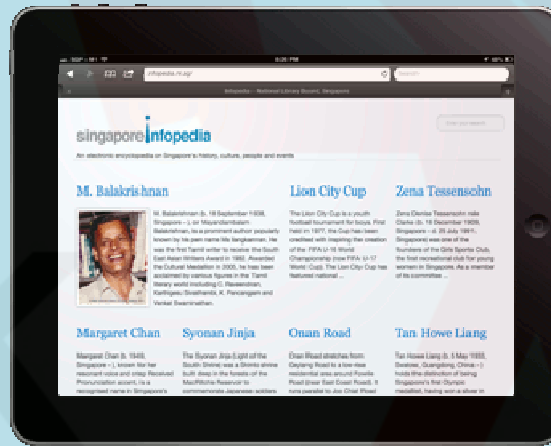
6:26 PM

infopedia.nl.sg/

Infopedia – National Library Board, Singapore

singapore infopedia

An electronic encyclopedia on Singapore's history, culture, people and events

M. Balakrishnan

M. Balakrishnan (b. 18 September 1938, Singapore – ), or Mayandambalam Balakrishnan, is a prominent author popularly known by his pen name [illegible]. He was the first Tamil writer to receive the South East Asian Writers Award in 1982. Awarded the Cultural Medallion in 2005, he has been acclaimed by various figures in the Tamil literary world including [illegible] and Venkat Swaminathan.

Lion City Cup

The Lion City Cup is a youth football tournament for boys. First held in 1977, the Cup has been credited with inspiring the creation of the FIFA U-16 World Championship (now FIFA U-17 World Cup). The Lion City Cup has featured national ...

Zena Tessensohn

Zena Dionise Tessensohn née Clarke (b. 18 December 1925, Singapore – d. 25 July 1981, Singapore) was one of the founders of the Girls Sports Club, the first recreational club for young women in Singapore. As a member of its committee ...

Margaret Chan

Margaret Chan (b. 1949, Singapore – ), known for her resonant voice and crisp Received Pronunciation accent, is a recognised name in Singapore's

Syonan Jinja

The Syonan Jinja (Light of the South Shrine) was a Shinto shrine built deep in the forests of the MacRitchie Reservoir to commemorate Japanese soldiers

Onan Road

Onan Road stretches from Geylang Road to a low-rise residential area around Fowlie Road (near East Coast Road). It runs parallel to Joo Chiat Road

Tan Howe Liang

Tan Howe Liang (b. 5 May 1933, Swatow, Guangdong, China – ) holds the distinction of being Singapore's first Olympic medallist, having won a silver in